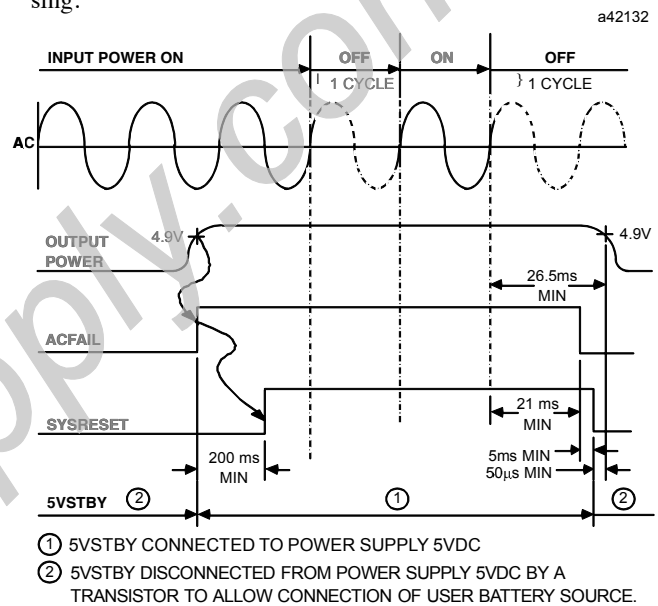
sing:

a42132

INPUT POWER ON

OFF

1 CYCLE

ON

OFF

1 CYCLE

AC

OUTPUT POWER

4.9V

4.9V

26.5ms MIN

ACFAIL

SYSRESET

21 ms MIN

200 ms MIN

5ms MIN

50µs MIN

5VSTBY

②

①

②

① 5VSTBY CONNECTED TO POWER SUPPLY 5VDC

② 5VSTBY DISCONNECTED FROM POWER SUPPLY 5VDC BY A TRANSISTOR TO ALLOW CONNECTION OF USER BATTERY SOURCE.